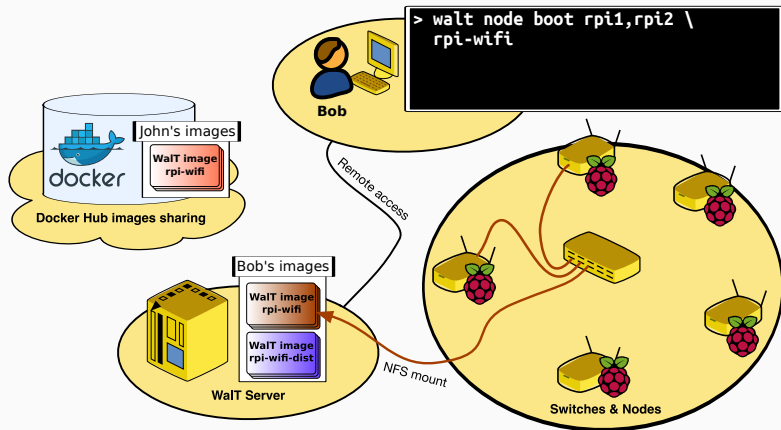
> walt node boot rpi1,rpi2 \
rpi-wifi

Bob

docker

John's images

WalT image
rpi-wifi

Docker Hub images sharing

Remote access

Bob's images

WalT image
rpi-wifi

WalT image
rpi-wifi-dist

WalT Server

NFS mount

Switches & Nodes